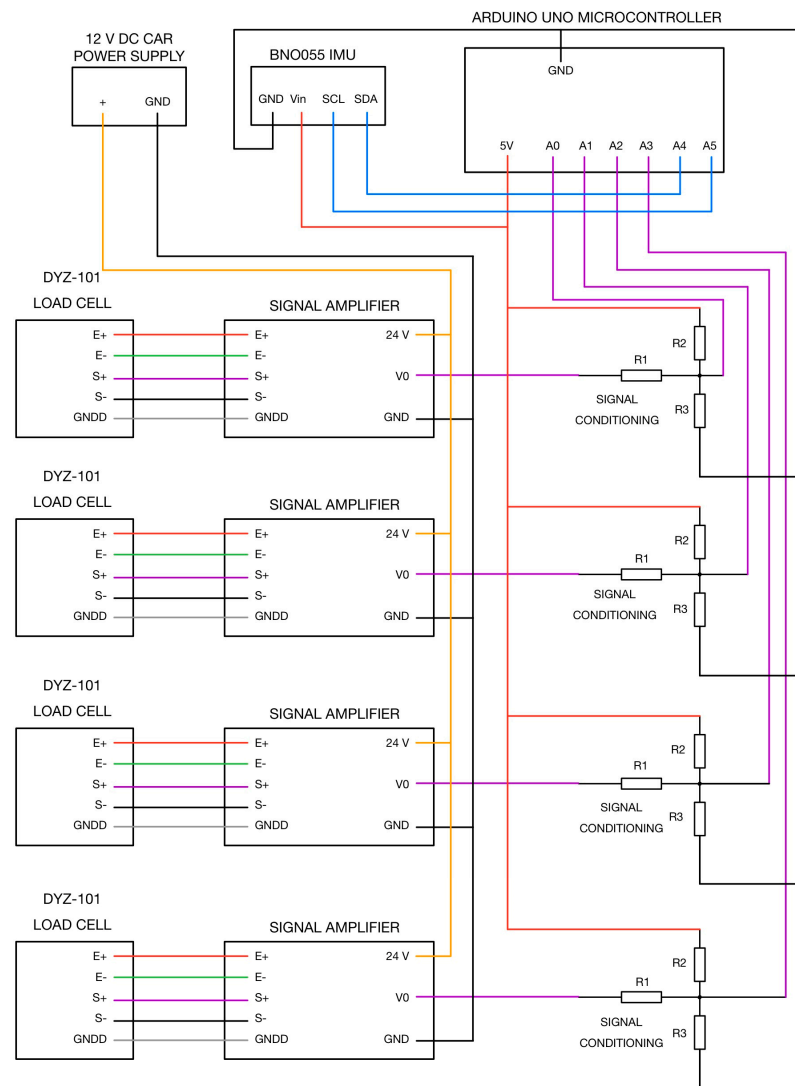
ARDUINO UNO MICROCONTROLLER

12 V DC CAR POWER SUPPLY

+ GND

BNO055 IMU

GND Vin SCL SDA

GND

5V A0 A1 A2 A3 A4 A5

DYZ-101

LOAD CELL

E+
E-
S+
S-
GNDD

SIGNAL AMPLIFIER

E+
E-
S+
S-
GNDD

24 V
V0
GND

R2
R1
R3
SIGNAL CONDITIONING

DYZ-101

LOAD CELL

E+
E-
S+
S-
GNDD

SIGNAL AMPLIFIER

E+
E-
S+
S-
GNDD

24 V
V0
GND

R2
R1
R3
SIGNAL CONDITIONING

DYZ-101

LOAD CELL

E+
E-
S+
S-
GNDD

SIGNAL AMPLIFIER

E+
E-
S+
S-
GNDD

24 V
V0
GND

R2
R1
R3
SIGNAL CONDITIONING

DYZ-101

LOAD CELL

E+
E-
S+
S-
GNDD

SIGNAL AMPLIFIER

E+
E-
S+
S-
GNDD

24 V
V0
GND

R2
R1
R3
SIGNAL CONDITIONING